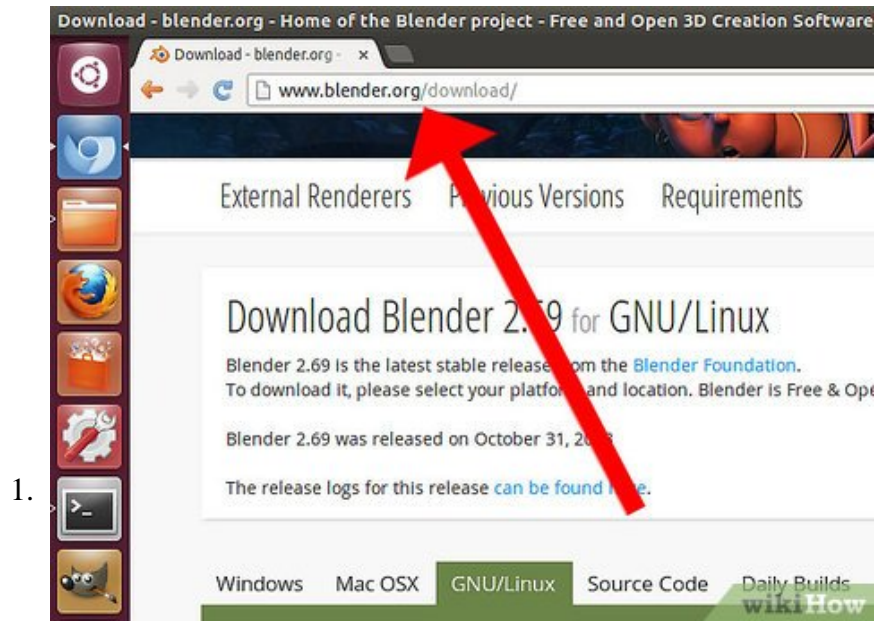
Download - blender.org - Home of the Blender project - Free and Open 3D Creation Software

Download - blender.org - ×

www.blender.org/download/

External Renderers  P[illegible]vious Versions  Requirements

Download Blender 2.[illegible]9 for GNU/Linux

Blender 2.69 is the latest stable releas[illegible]om the Blender Foundation.
To download it, please select your platfo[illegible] and location. Blender is Free & Ope

Blender 2.69 was released on October 31, 2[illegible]

The release logs for this release can be found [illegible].

1.

Windows  Mac OSX  GNU/Linux  Source Code  Daily Builds

wikiHow